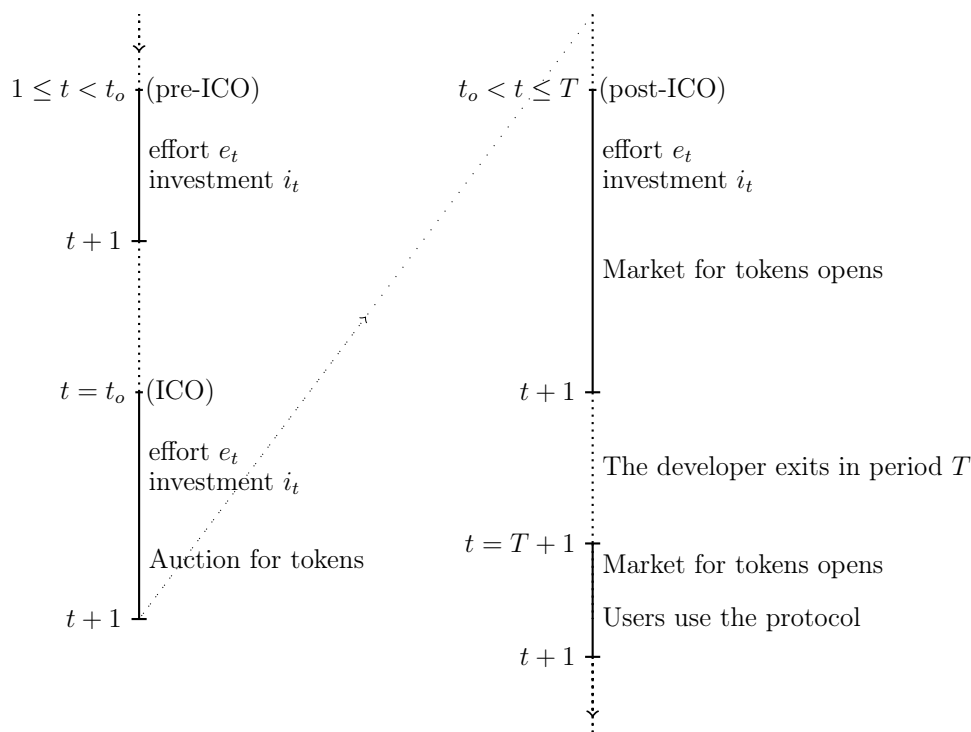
$1 \leq t < t_o$ (pre-ICO)

effort $e_t$
investment $i_t$

$t+1$

$t = t_o$ (ICO)

effort $e_t$
investment $i_t$

Auction for tokens

$t+1$

$t_o < t \leq T$ (post-ICO)

effort $e_t$
investment $i_t$

Market for tokens opens

$t+1$

The developer exits in period $T$

$t = T+1$

Market for tokens opens

Users use the protocol

$t+1$